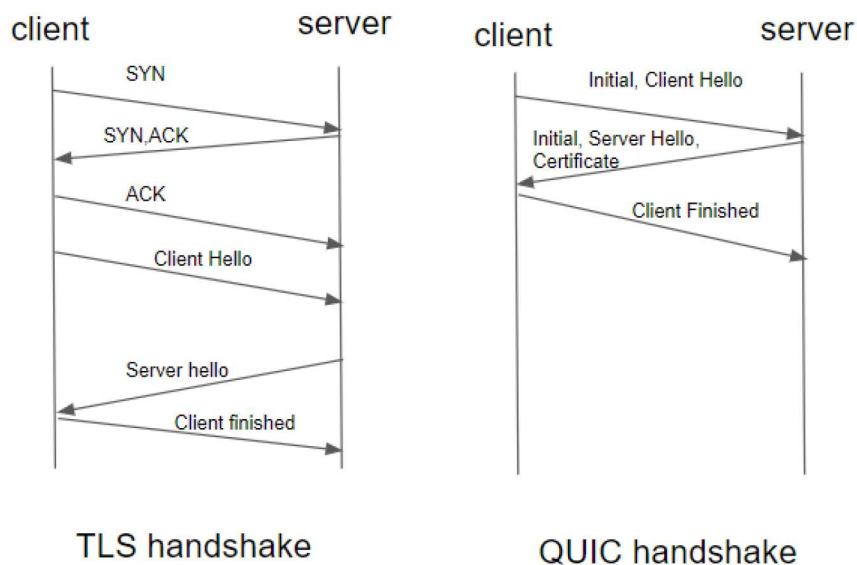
client

server

SYN

SYN,ACK

ACK

Client Hello

Server hello

Client finished

TLS handshake

client

server

Initial, Client Hello

Initial, Server Hello, Certificate

Client Finished

QUIC handshake